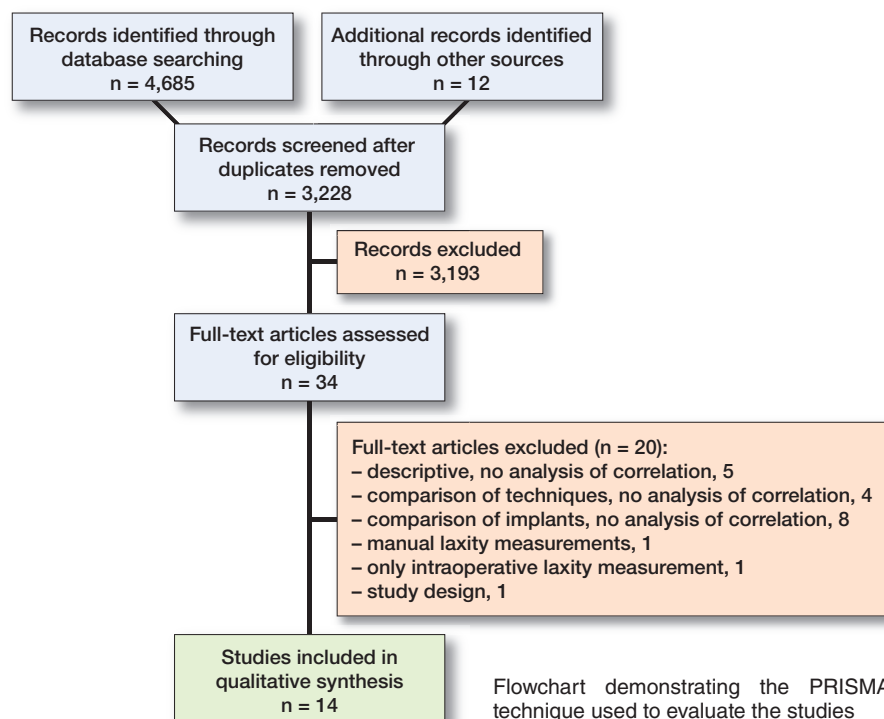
Records identified through database searching
n = 4,685

Additional records identified through other sources
n = 12

Records screened after duplicates removed
n = 3,228

Records excluded
n = 3,193

Full-text articles assessed for eligibility
n = 34

Full-text articles excluded (n = 20):
– descriptive, no analysis of correlation, 5
– comparison of techniques, no analysis of correlation, 4
– comparison of implants, no analysis of correlation, 8
– manual laxity measurements, 1
– only intraoperative laxity measurement, 1
– study design, 1

Studies included in qualitative synthesis
n = 14

Flowchart demonstrating the PRISM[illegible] technique used to evaluate the studies